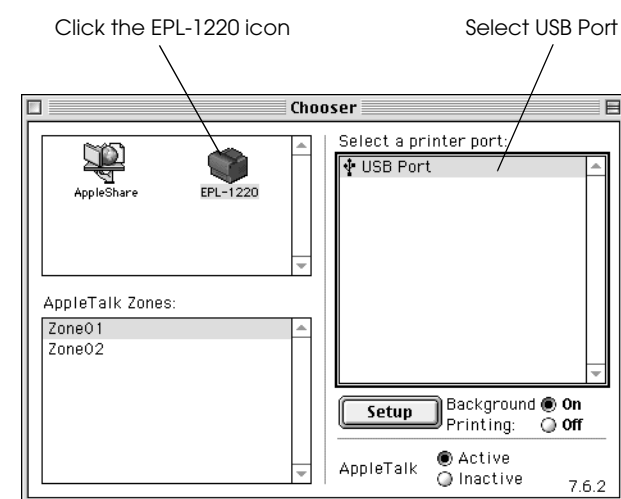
Click the EPL-1220 icon

Select USB Port

Chooser

AppleShare

EPL-1220

Select a printer port:

USB Port

AppleTalk Zones:

Zone01

Zone02

Setup

Background Printing:

On

Off

AppleTalk

Active

Inactive

7.6.2